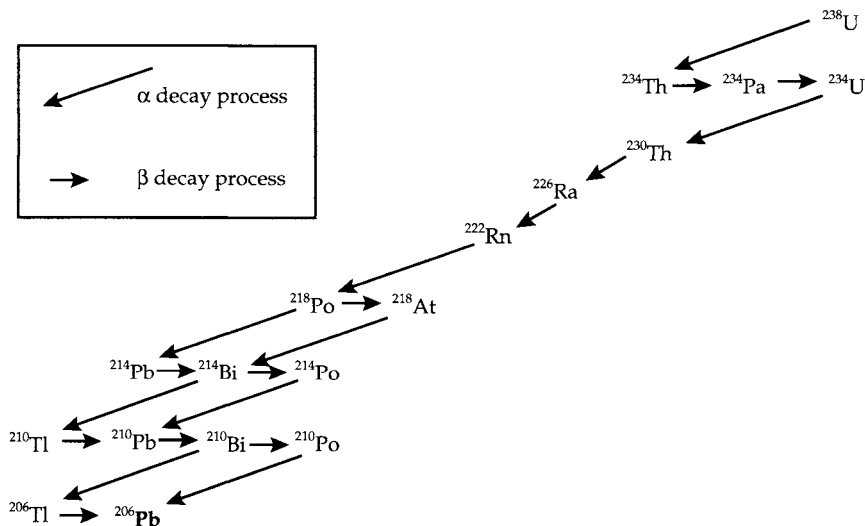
$\alpha$ decay process

$\beta$ decay process

$^{238}U$

$^{234}Th$ $^{234}Pa$ $^{234}U$

$^{230}Th$

$^{226}Ra$

$^{222}Rn$

$^{218}Po$ $^{218}At$

$^{214}Pb$ $^{214}Bi$ $^{214}Po$

$^{210}Tl$ $^{210}Pb$ $^{210}Bi$ $^{210}Po$

$^{206}Tl$ $^{206}\mathbf{Pb}$